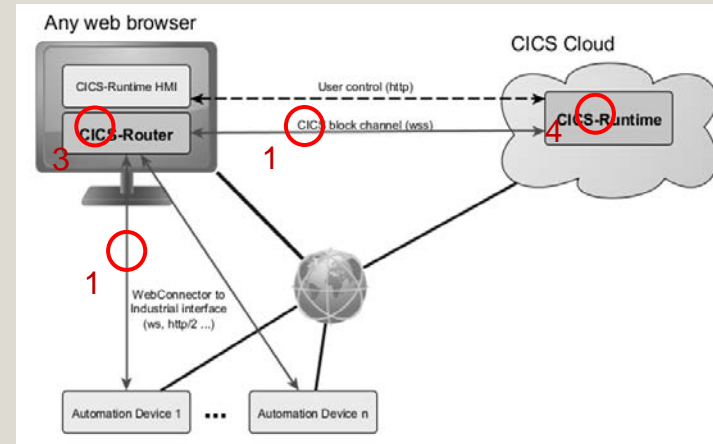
Any web browser

CICS Cloud

CICS-Runtime HMI

User control (http)

CICS-Router

CICS block channel (wss)

CICS-Runtime

3

1

4

1

WebConnector to Industrial interface (ws, http/2 ...)

Automation Device 1

...

Automation Device n